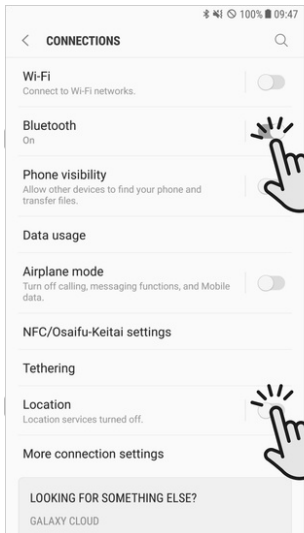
100% 09:47

< CONNECTIONS

Wi-Fi
Connect to Wi-Fi networks.

Bluetooth
On

Phone visibility
Allow other devices to find your phone and transfer files.

Data usage

Airplane mode
Turn off calling, messaging functions, and Mobile data.

NFC/Osaifu-Keitai settings

Tethering

Location
Location services turned off.

More connection settings

LOOKING FOR SOMETHING ELSE?
GALAXY CLOUD